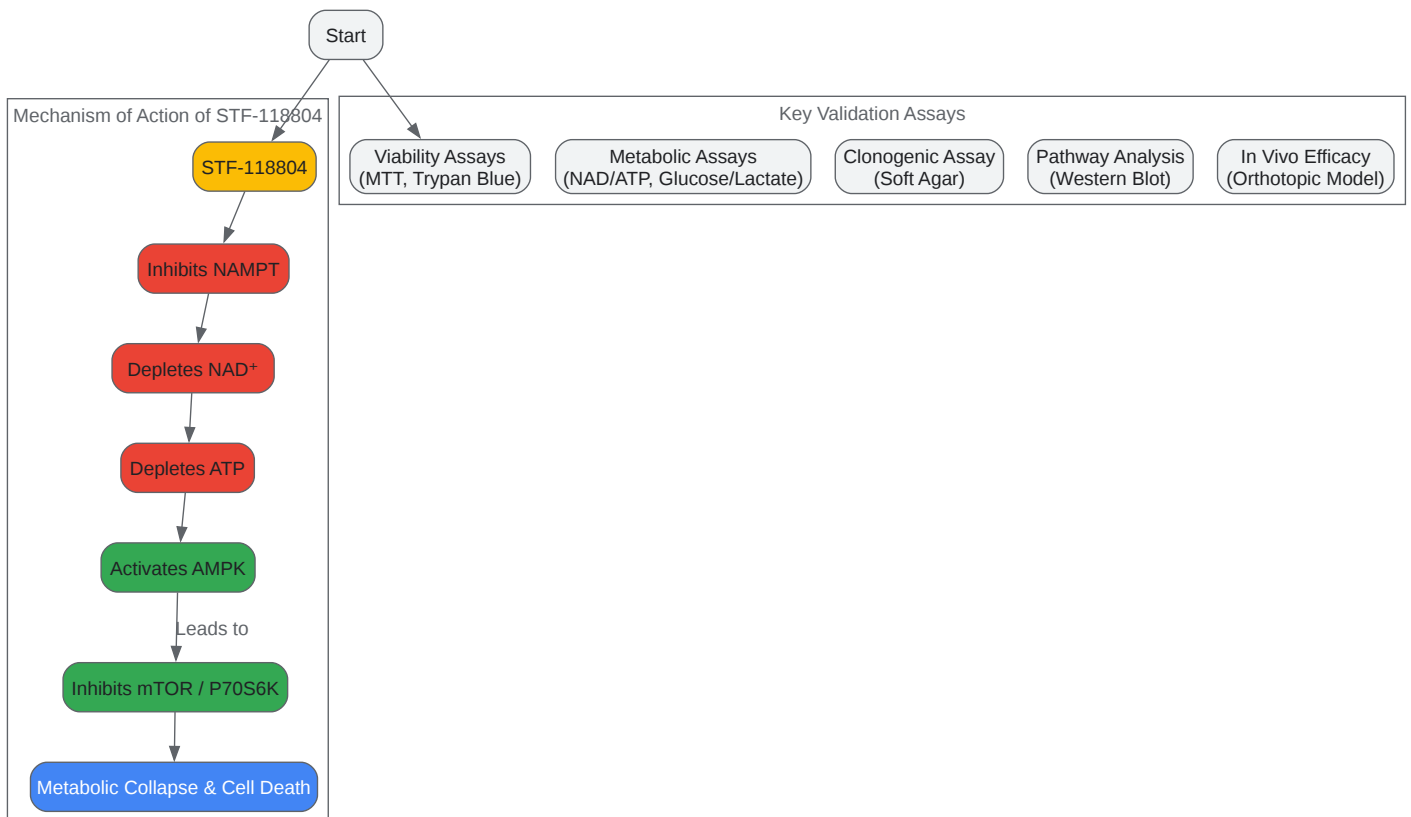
Start

Mechanism of Action of STF-118804

STF-118804

Inhibits NAMPT

Depletes NAD⁺

Depletes ATP

Activates AMPK

Leads to

Inhibits mTOR / P70S6K

Metabolic Collapse & Cell Death

Key Validation Assays

Viability Assays (MTT, Trypan Blue)

Metabolic Assays (NAD/ATP, Glucose/Lactate)

Clonogenic Assay (Soft Agar)

Pathway Analysis (Western Blot)

In Vivo Efficacy (Orthotopic Model)